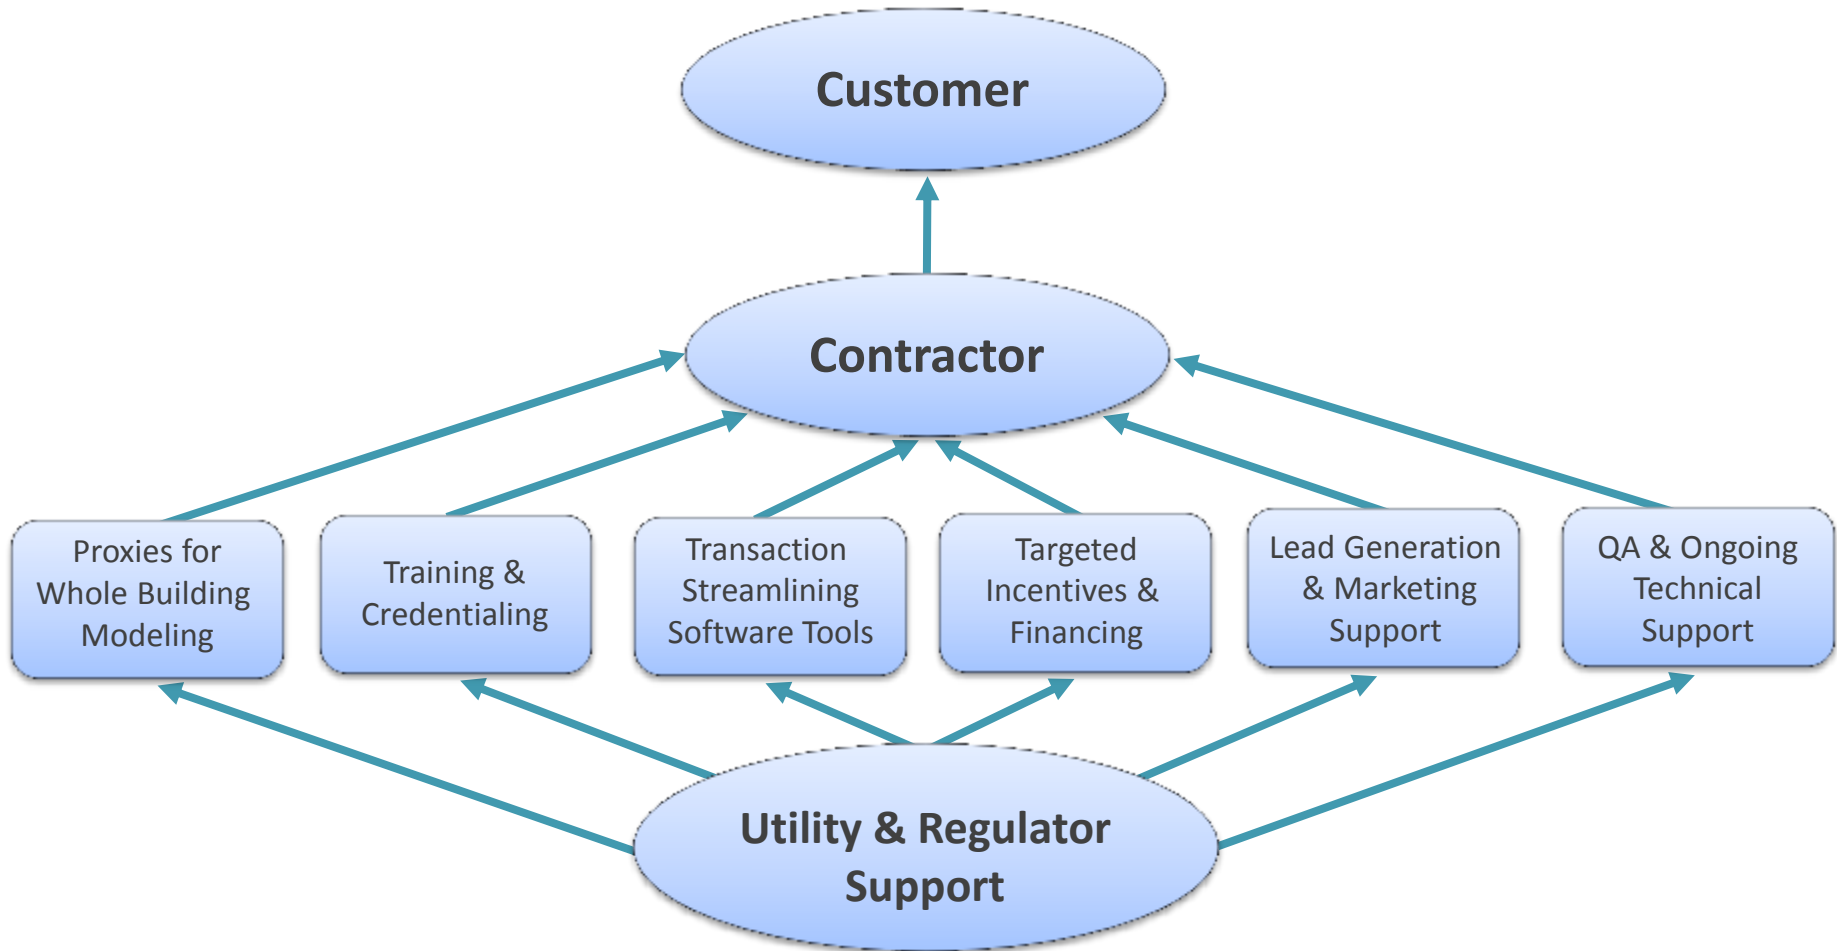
Customer

Contractor

Proxies for Whole Building Modeling

Training & Credentialing

Transaction Streamlining Software Tools

Targeted Incentives & Financing

Lead Generation & Marketing Support

QA & Ongoing Technical Support

Utility & Regulator Support